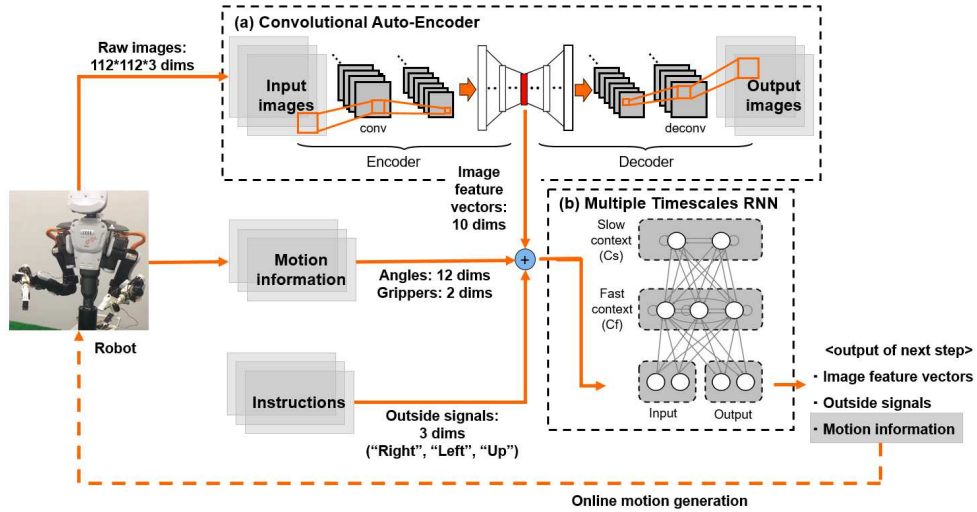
(a) Convolutional Auto-Encoder

Raw images: 112*112*3 dims

Input images

conv

Encoder

Decoder

deconv

Output images

Image feature vectors: 10 dims

(b) Multiple Timescales RNN

Slow context (Cs)

Fast context (Cf)

Input

Output

Robot

Motion information

Angles: 12 dims
Grippers: 2 dims

+

Instructions

Outside signals: 3 dims ("Right", "Left", "Up")

<output of next step>
・Image feature vectors
・Outside signals
・Motion information

Online motion generation